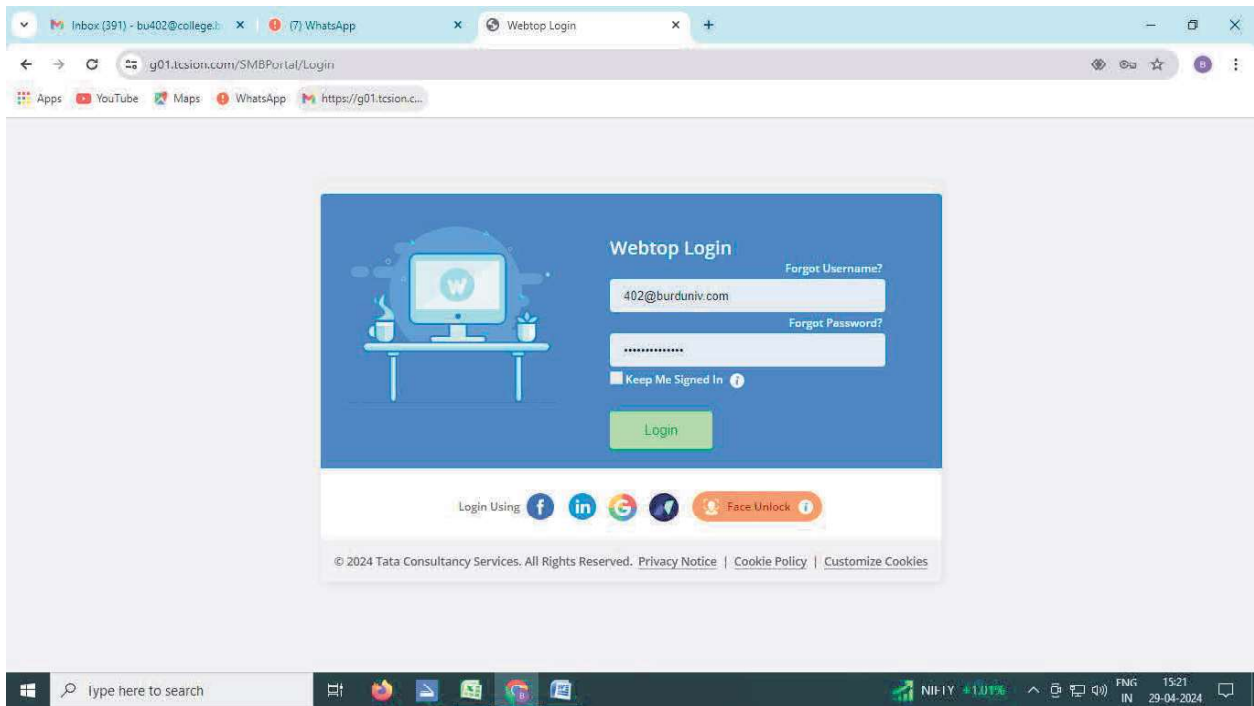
Inbox (391) - bu402@college.b ×
(7) WhatsApp ×
Webtop Login ×
+

g01.tcsion.com/SMBPortal/Login

Apps YouTube Maps WhatsApp https://g01.tcsion.c...

W

Webtop Login
Forgot Username?
402@burduniv.com
Forgot Password?
..............
Keep Me Signed In
Login

Login Using
Face Unlock

© 2024 Tata Consultancy Services. All Rights Reserved. Privacy Notice | Cookie Policy | Customize Cookies

Type here to search
NIFTY +1.01%
ENG IN
15:21
29-04-2024